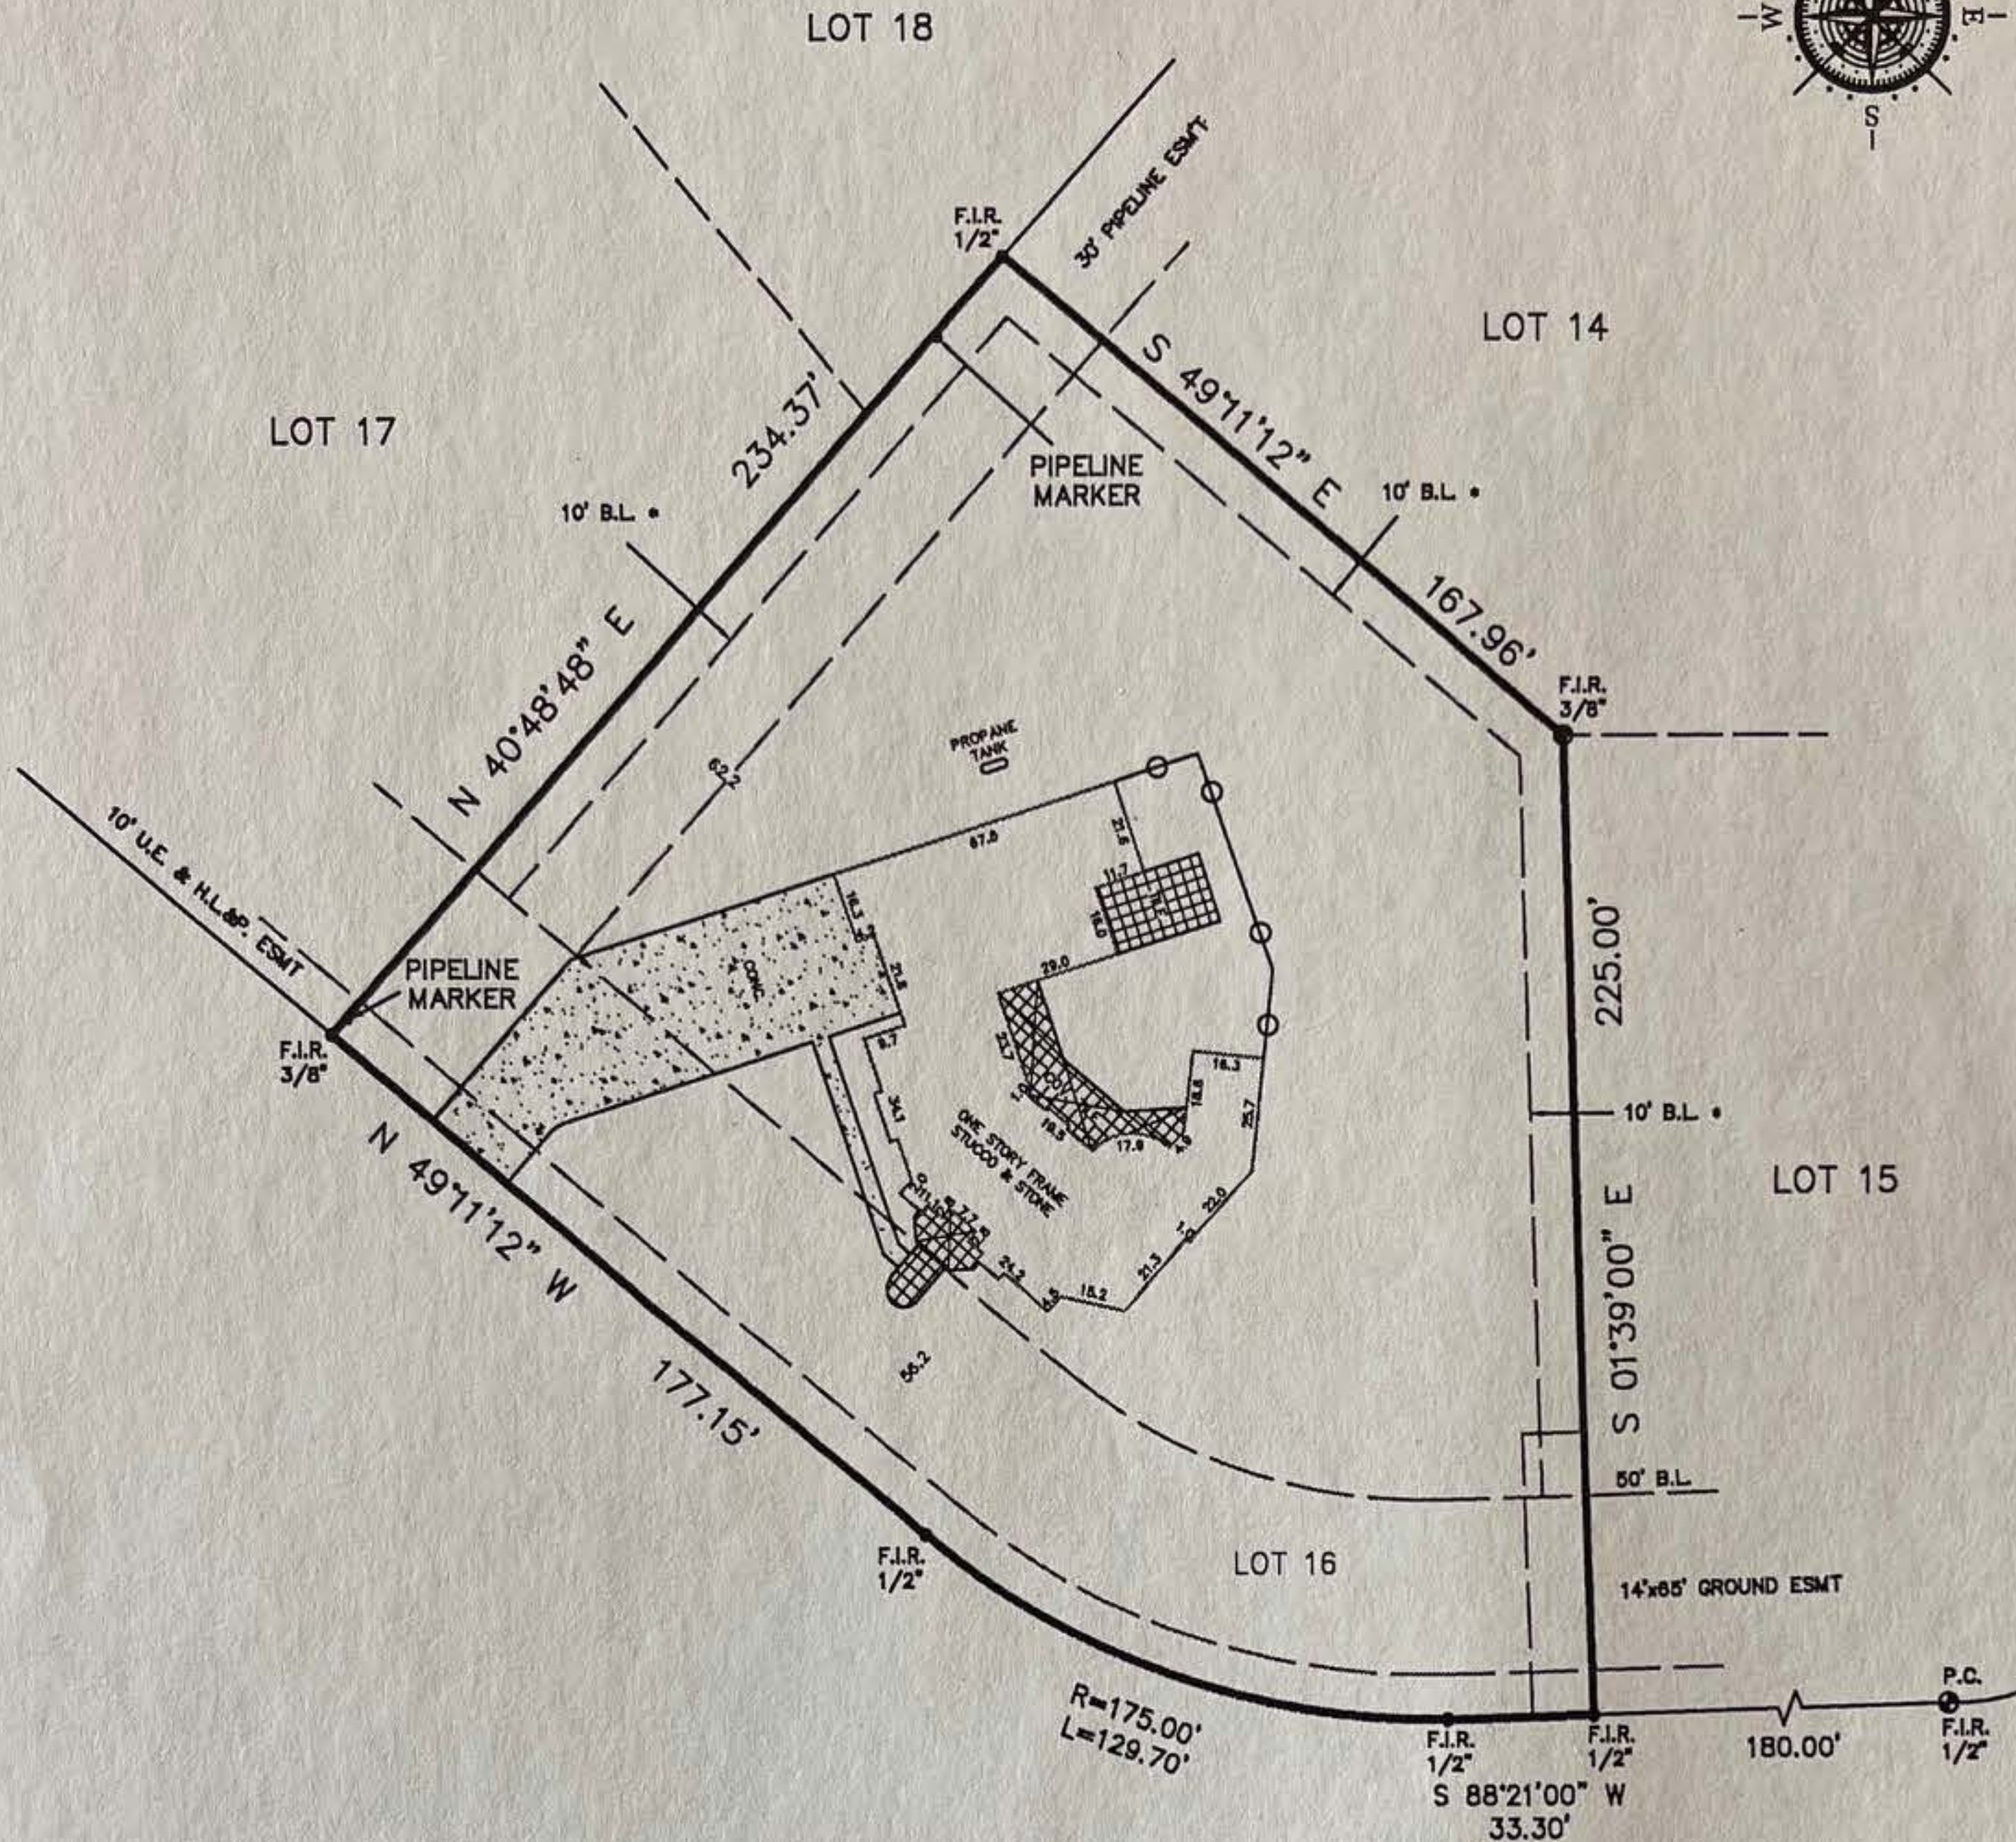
LOT 18

W E S

F.I.R. 1/2"

30' PIPELINE ESMT

LOT 14

LOT 17

234.37'

S 49°11'12" E

PIPELINE MARKER

10' B.L.

10' B.L.

N 40°48'48" E

167.96'

F.I.R. 3/8"

PROPANE TANK

62.2

87.8

21.6

11.7

16.0

16.3

29.0

21.5

CONC.

10' U.E. & H.L.&P. ESMT

PIPELINE MARKER

225.00'

F.I.R. 3/8"

8.7

34.1

18.3

18.6

25.7

18.3

17.9

4.9

10' B.L.

ONE STORY FRAME STUCCO & STONE

LOT 15

N 49°11'12" W

22.0

21.3

24.2

15.2

S 01°39'00" E

177.15'

56.2

50' B.L.

F.I.R. 1/2"

LOT 16

14'x65' GROUND ESMT

R=175.00'
L=129.70'

F.I.R. 1/2"

F.I.R. 1/2"

180.00'

P.C.

F.I.R. 1/2"

S 88°21'00" W
33.30'